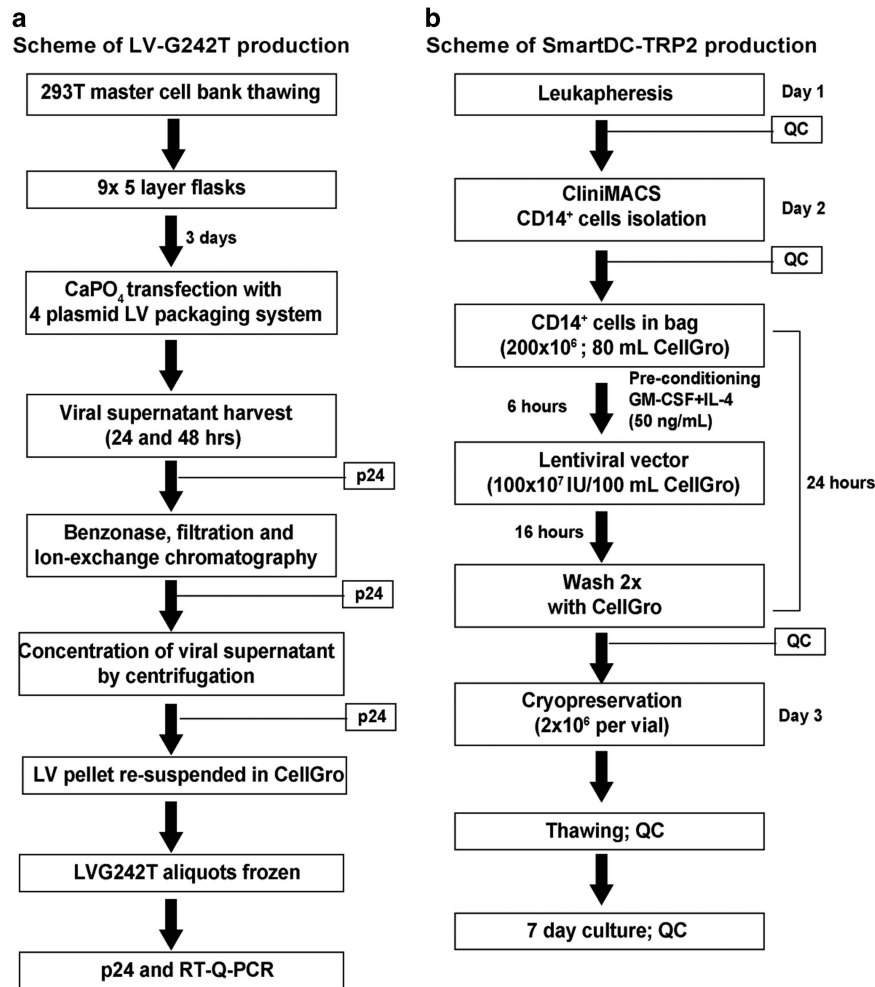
a
Scheme of LV-G242T production

293T master cell bank thawing

9x 5 layer flasks

3 days

$CaPO_4$ transfection with 4 plasmid LV packaging system

Viral supernatant harvest (24 and 48 hrs)

p24

Benzonase, filtration and Ion-exchange chromatography

p24

Concentration of viral supernatant by centrifugation

p24

LV pellet re-suspended in CellGro

LVG242T aliquots frozen

p24 and RT-Q-PCR

b
Scheme of SmartDC-TRP2 production

Leukapheresis

Day 1

QC

CliniMACS $CD14^+$ cells isolation

Day 2

QC

$CD14^+$ cells in bag ($200x10^6$; 80 mL CellGro)

6 hours

Pre-conditioning GM-CSF+IL-4 (50 ng/mL)

Lentiviral vector ($100x10^7$ IU/100 mL CellGro)

24 hours

16 hours

Wash 2x with CellGro

QC

Cryopreservation ($2x10^6$ per vial)

Day 3

Thawing; QC

7 day culture; QC